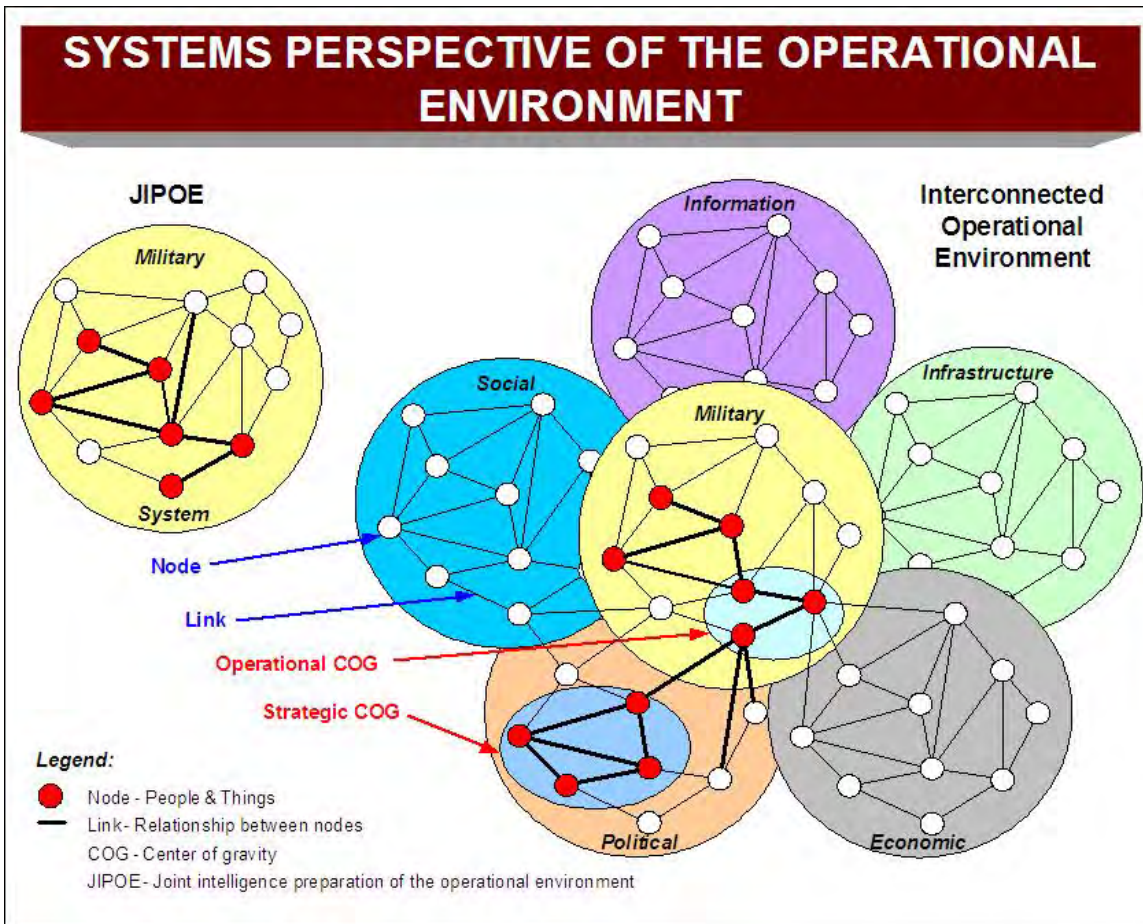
SYSTEMS PERSPECTIVE OF THE OPERATIONAL ENVIRONMENT

JIPOE

Military

System

Information

Interconnected Operational Environment

Social

Military

Infrastructure

Node

Link

Operational COG

Strategic COG

Political

Economic

Legend:

Node - People & Things

Link- Relationship between nodes

COG - Center of gravity

JIPOE- Joint intelligence preparation of the operational environment